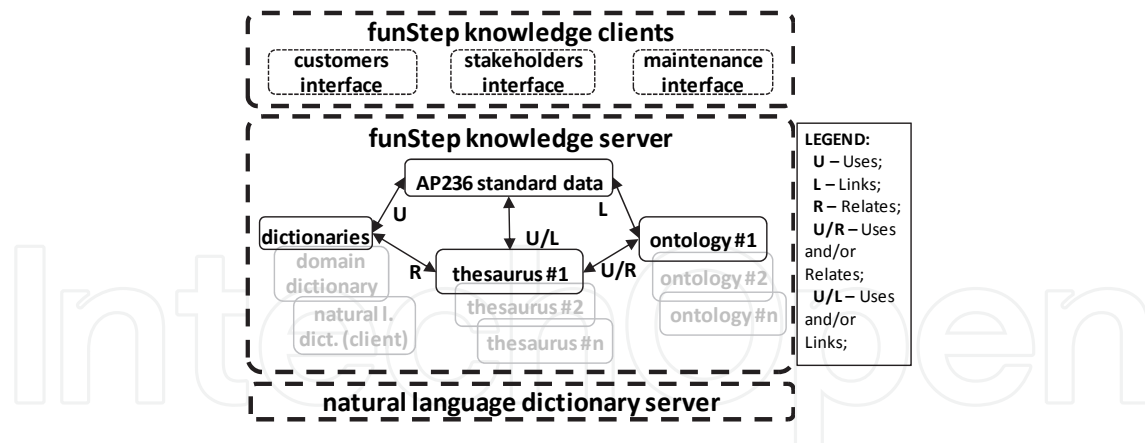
funStep knowledge clients

customers interface

stakeholders interface

maintenance interface

funStep knowledge server

AP236 standard data

U

L

U/L

dictionaries

ontology #1

R

thesaurus #1

U/R

domain dictionary

natural l. dict. (client)

thesaurus #2

thesaurus #n

ontology #2

ontology #n

LEGEND:
U – Uses;
L – Links;
R – Relates;
U/R – Uses and/or Relates;
U/L – Uses and/or Links;

natural language dictionary server